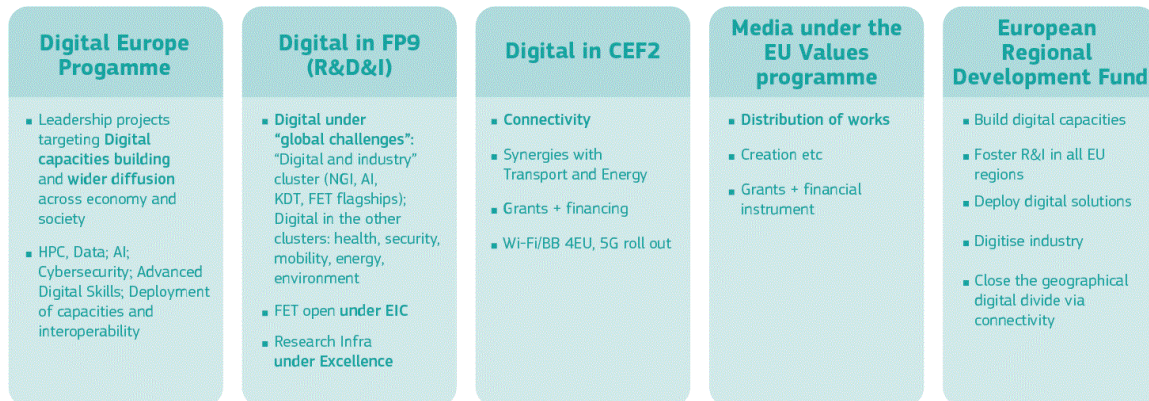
Digital Europe Progamme

- Leadership projects targeting Digital capacities building and wider diffusion across economy and society
- HPC, Data; AI; Cybersecurity; Advanced Digital Skills; Deployment of capacities and interoperability

Digital in FP9 (R&D&I)

- Digital under "global challenges": "Digital and industry" cluster (NGI, AI, KDT, FET flagships); Digital in the other clusters: health, security, mobility, energy, environment
- FET open under EIC
- Research Infra under Excellence

Digital in CEF2

- Connectivity
- Synergies with Transport and Energy
- Grants + financing
- Wi-Fi/BB 4EU, 5G roll out

Media under the EU Values programme

- Distribution of works
- Creation etc
- Grants + financial instrument

European Regional Development Fund

- Build digital capacities
- Foster R&I in all EU regions
- Deploy digital solutions
- Digitise industry
- Close the geographical digital divide via connectivity